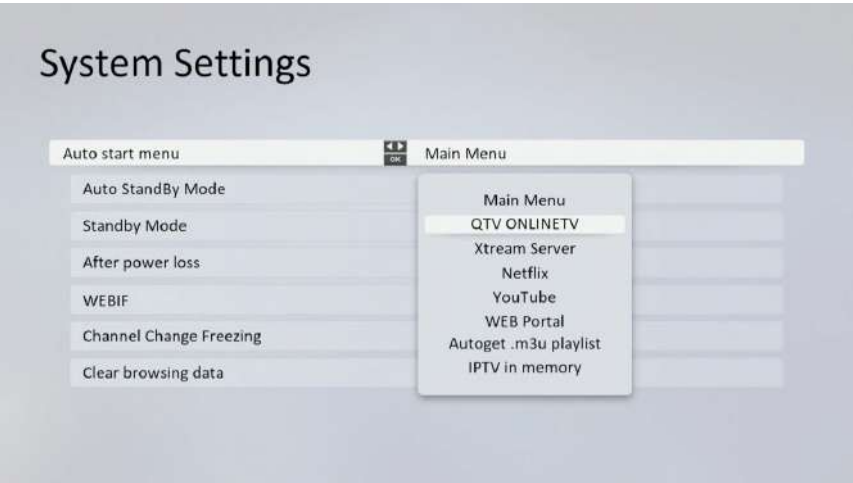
System Settings

Auto start menu

OK

Main Menu

Auto StandBy Mode

Standby Mode

After power loss

WEBIF

Channel Change Freezing

Clear browsing data

Main Menu
QTV ONLINETV
Xtream Server
Netflix
YouTube
WEB Portal
Autoget .m3u playlist
IPTV in memory